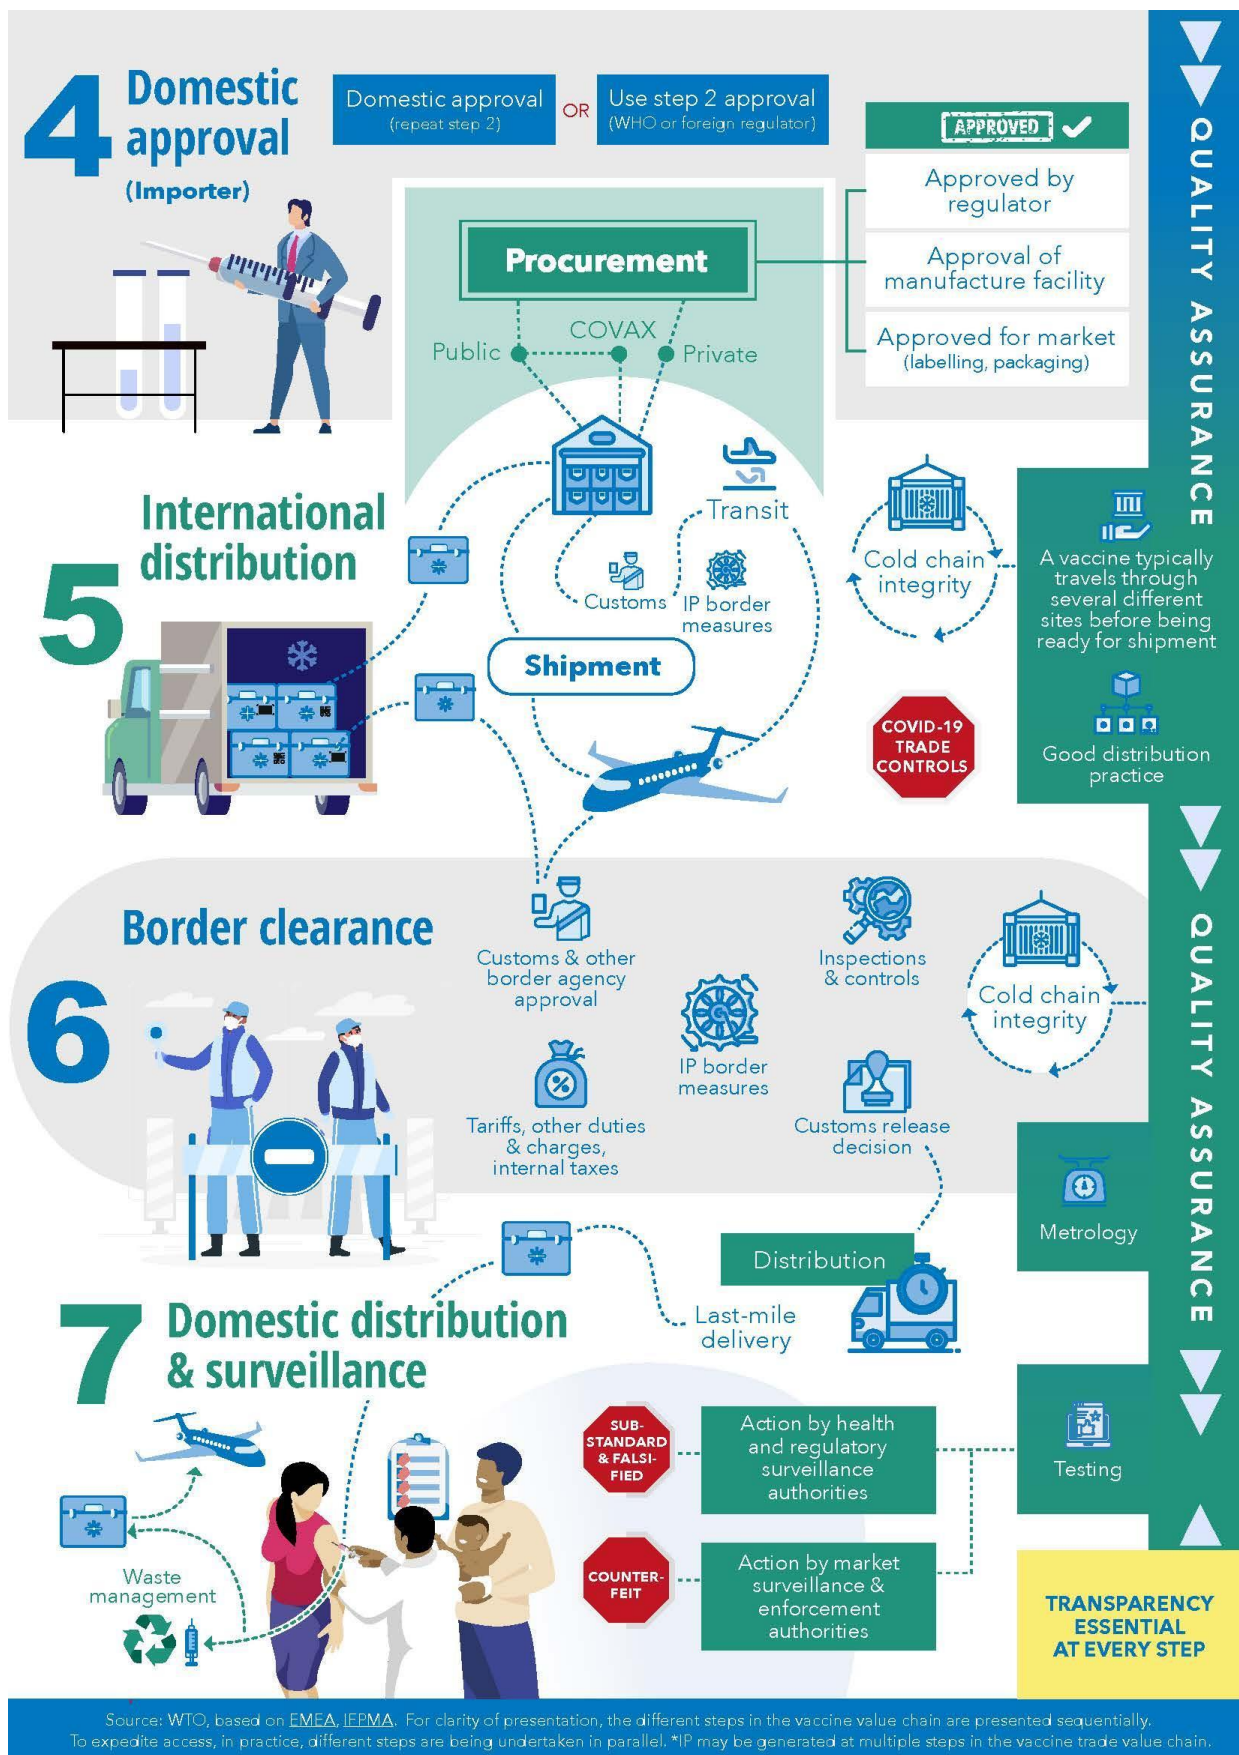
4 Domestic approval (Importer)

Domestic approval (repeat step 2) OR Use step 2 approval (WHO or foreign regulator)

APPROVED

Approved by regulator

Approval of manufacture facility

Approved for market (labelling, packaging)

QUALITY ASSURANCE

Procurement

Public COVAX Private

5 International distribution

Transit

Customs

IP border measures

Shipment

Cold chain integrity

A vaccine typically travels through several different sites before being ready for shipment

Good distribution practice

COVID-19 TRADE CONTROLS

6 Border clearance

Customs & other border agency approval

Inspections & controls

IP border measures

Cold chain integrity

Tariffs, other duties & charges, internal taxes

Customs release decision

Metrology

QUALITY ASSURANCE

Distribution

Last-mile delivery

7 Domestic distribution & surveillance

SUB-STANDARD & FALSI-FIED

Action by health and regulatory surveillance authorities

Testing

COUNTER-FEIT

Action by market surveillance & enforcement authorities

Waste management

TRANSPARENCY ESSENTIAL AT EVERY STEP

Source: WTO, based on EMEA, IFPMA. For clarity of presentation, the different steps in the vaccine value chain are presented sequentially. To expedite access, in practice, different steps are being undertaken in parallel. *IP may be generated at multiple steps in the vaccine trade value chain.